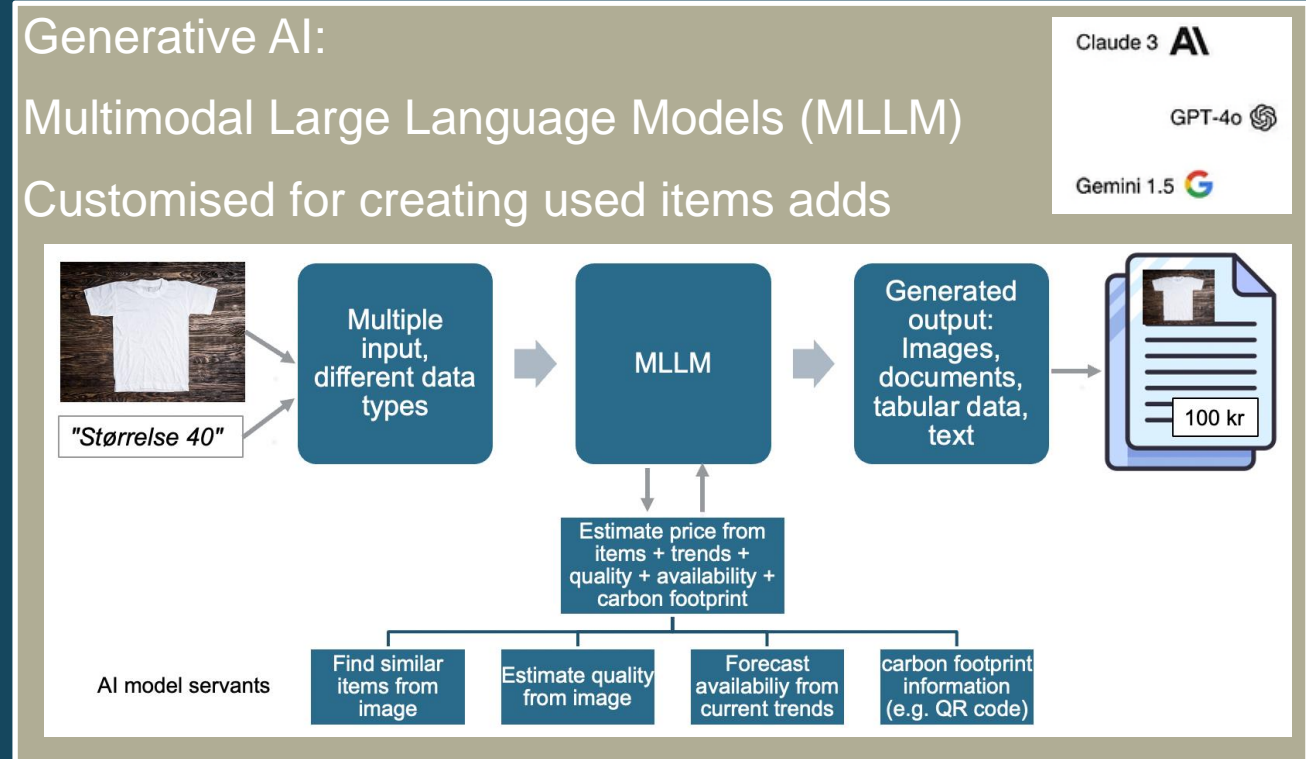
Generative AI:

Multimodal Large Language Models (MLLM)

Customised for creating used items adds

Claude 3 AI

GPT-4o

Gemini 1.5 G

"Størrelse 40"

Multiple input, different data types

MLLM

Generated output: Images, documents, tabular data, text

100 kr

Estimate price from items + trends + quality + availability + carbon footprint

AI model servants

Find similar items from image

Estimate quality from image

Forecast availabiliy from current trends

carbon footprint information (e.g. QR code)